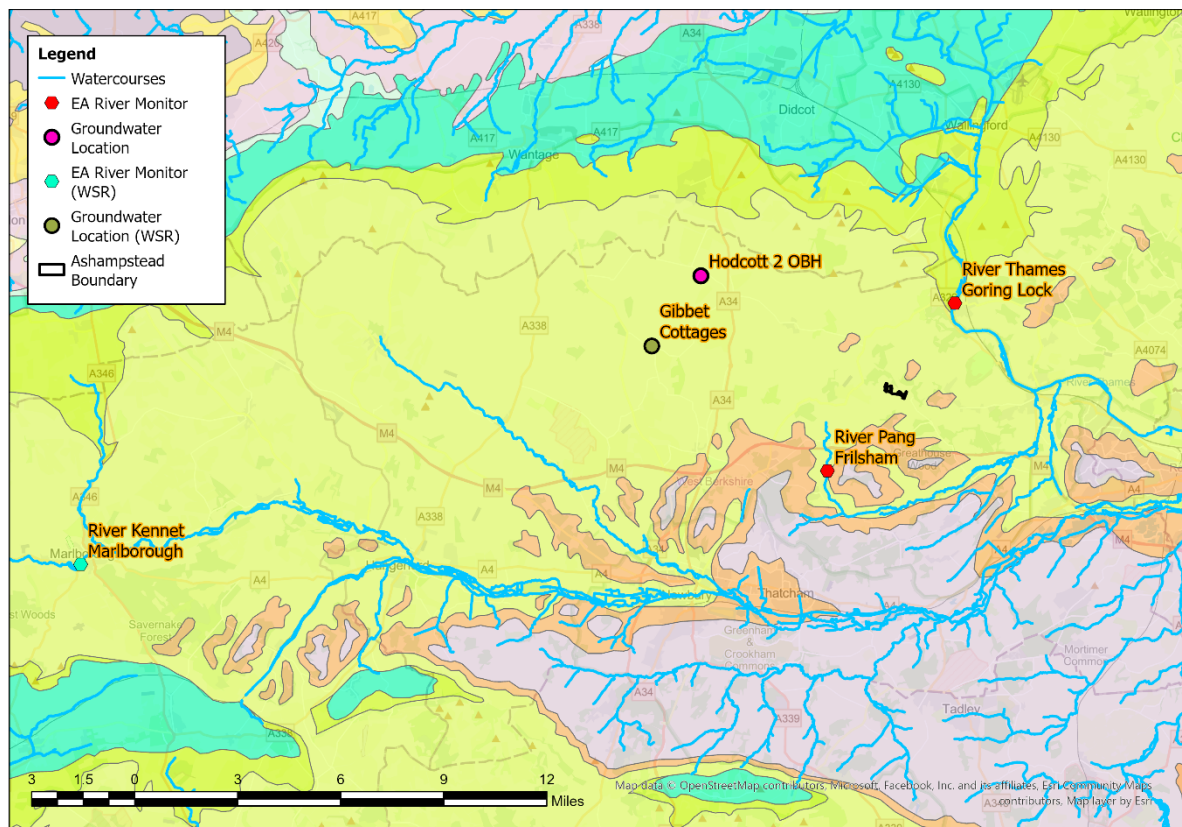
Legend
Watercourses
EA River Monitor
Groundwater Location
EA River Monitor (WSR)
Groundwater Location (WSR)
Ashampstead Boundary

A417
A338
A34
A420
A4130
Didcot
Wallingford
A417
A417
Wantage
A4130
Hodcott 2 OBH
River Thames Goring Lock
A34
Gibbet Cottages
M4
A338
A4074
A346
A34
M4
River Pang Frilsham
West Berkshire
M4
M4
M4
A346
A338
River Kennet Marlborough
Marlbo
A4
A4
A4
Newbury
Thatcham
Savernake Forest
Greenham & Crookham Common
Mortimer Common
A34
A339
Tadley
A338

3 1.5 0 3 6 9 12
Miles
Map data © OpenStreetMap contributors, Microsoft, Facebook, Inc. and its affiliates, Esri Community Maps contributors, Map layer by Esri